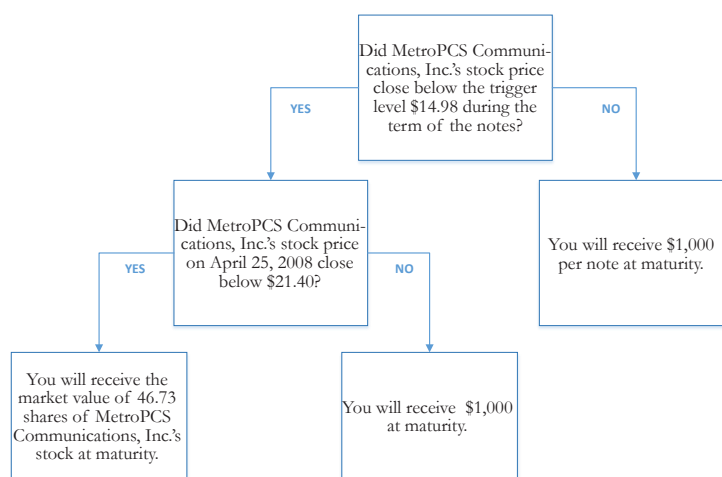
Did MetroPCS Communications, Inc.'s stock price close below the trigger level $14.98 during the term of the notes?

YES

NO

Did MetroPCS Communications, Inc.'s stock price on April 25, 2008 close below $21.40?

You will receive $1,000 per note at maturity.

YES

NO

You will receive the market value of 46.73 shares of MetroPCS Communications, Inc.'s stock at maturity.

You will receive $1,000 at maturity.